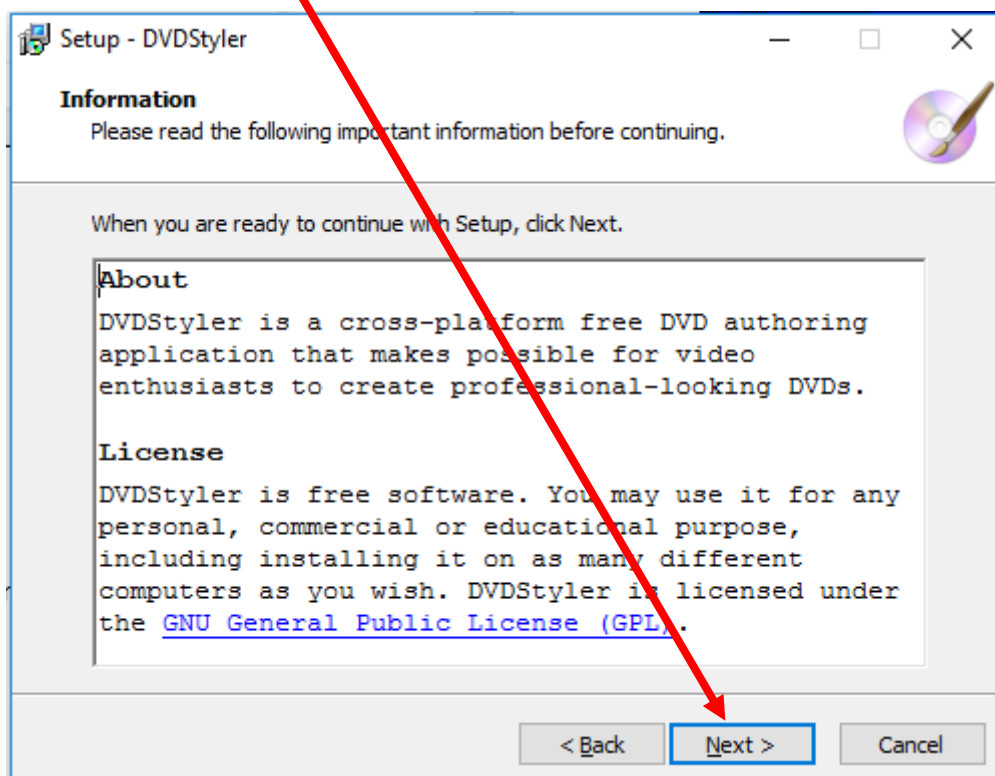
Setup - DVDStyler

Information
Please read the following important information before continuing.

When you are ready to continue with Setup, click Next.

About
DVDStyler is a cross-platform free DVD authoring application that makes possible for video enthusiasts to create professional-looking DVDs.

License
DVDStyler is free software. You may use it for any personal, commercial or educational purpose, including installing it on as many different computers as you wish. DVDStyler is licensed under the GNU General Public License (GPL).

< Back
Next >
Cancel